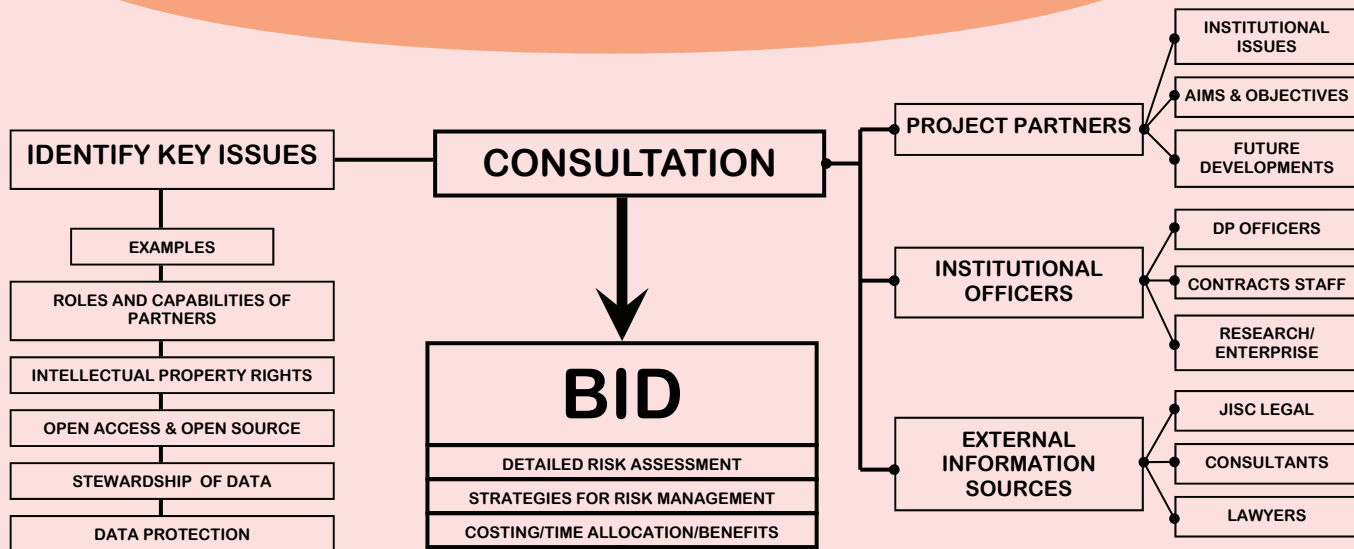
IDENTIFY KEY ISSUES

EXAMPLES

ROLES AND CAPABILITIES OF PARTNERS

INTELLECTUAL PROPERTY RIGHTS

OPEN ACCESS & OPEN SOURCE

STEWARDSHIP OF DATA

DATA PROTECTION

CONSULTATION

BID

DETAILED RISK ASSESSMENT

STRATEGIES FOR RISK MANAGEMENT

COSTING/TIME ALLOCATION/BENEFITS

PROJECT PARTNERS

INSTITUTIONAL ISSUES

AIMS & OBJECTIVES

FUTURE DEVELOPMENTS

INSTITUTIONAL OFFICERS

DP OFFICERS

CONTRACTS STAFF

RESEARCH/ ENTERPRISE

EXTERNAL INFORMATION SOURCES

JISC LEGAL

CONSULTANTS

LAWYERS